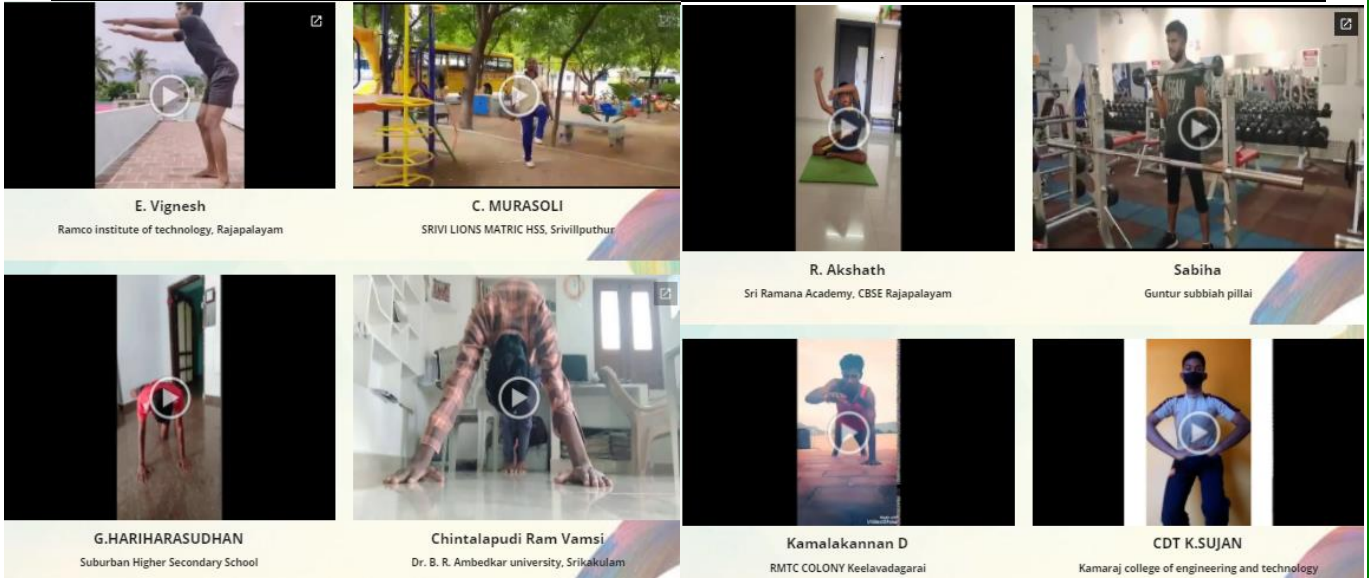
E. Vignesh
Ramco institute of technology, Rajapalayam

C. MURASOLI
SRIVI LIONS MATRIC HSS, Srivillputhur

G.HARIHARASUDHAN
Suburban Higher Secondary School

Chintalapudi Ram Vamsi
Dr. B. R. Ambedkar university, Srikakulam

R. Akshath
Sri Ramana Academy, CBSE Rajapalayam

Sabiha
Guntur subbiah pillai

Kamalakannan D
RMTC COLONY Keelavadagarai

CDT K.SUJAN
Kamaraj college of engineering and technology